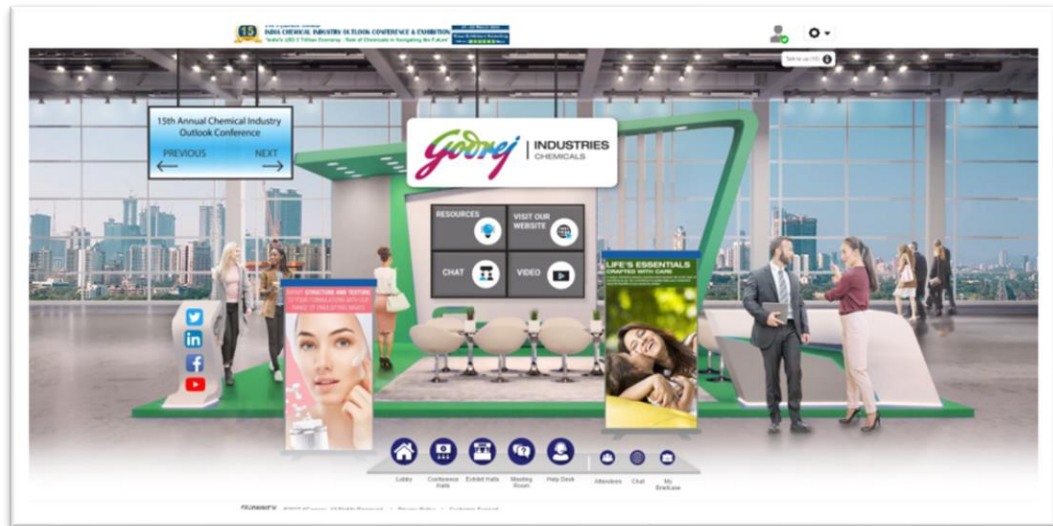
15
INDIA CHEMICAL INDUSTRY OUTLOOK CONFERENCE & EXHIBITION
"India's USD 5 Trillion Economy - Role of Chemicals in Navigating the Future"

Talk to us (0)

15th Annual Chemical Industry Outlook Conference
PREVIOUS
NEXT

Godrej | INDUSTRIES CHEMICALS

RESOURCES
VISIT OUR WEBSITE
CHAT
VIDEO

LIFE'S ESSENTIALS CRAFTED WITH CARE

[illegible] STRUCTURE AND TEXTURE TO YOUR FORMULATIONS WITH OUR RANGE OF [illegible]

Lobby
Conference Halls
Exhibit Halls
Meeting Room
Help Desk
Attendees
Chat
My Briefcase

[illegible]